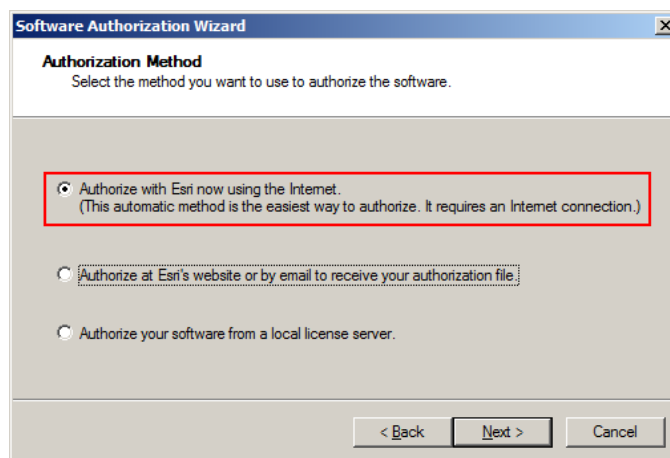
Software Authorization Wizard

Authorization Method
Select the method you want to use to authorize the software.

Authorize with Esri now using the Internet.
(This automatic method is the easiest way to authorize. It requires an Internet connection.)

Authorize at Esri's website or by email to receive your authorization file.

Authorize your software from a local license server.

< Back
Next >
Cancel